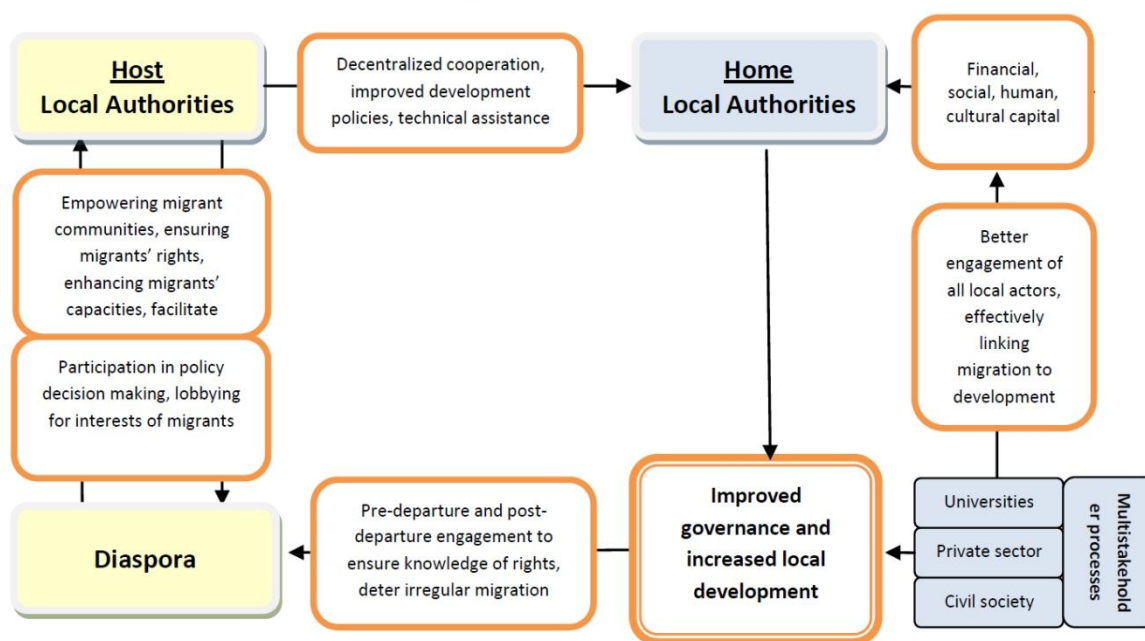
Host
Local Authorities

Decentralized cooperation, improved development policies, technical assistance

Home
Local Authorities

Financial, social, human, cultural capital

Empowering migrant communities, ensuring migrants' rights, enhancing migrants' capacities, facilitate

Better engagement of all local actors, effectively linking migration to development

Participation in policy decision making, lobbying for interests of migrants

Diaspora

Pre-departure and post-departure engagement to ensure knowledge of rights, deter irregular migration

Improved governance and increased local development

Universities

Private sector

Civil society

Multistakeholder processes